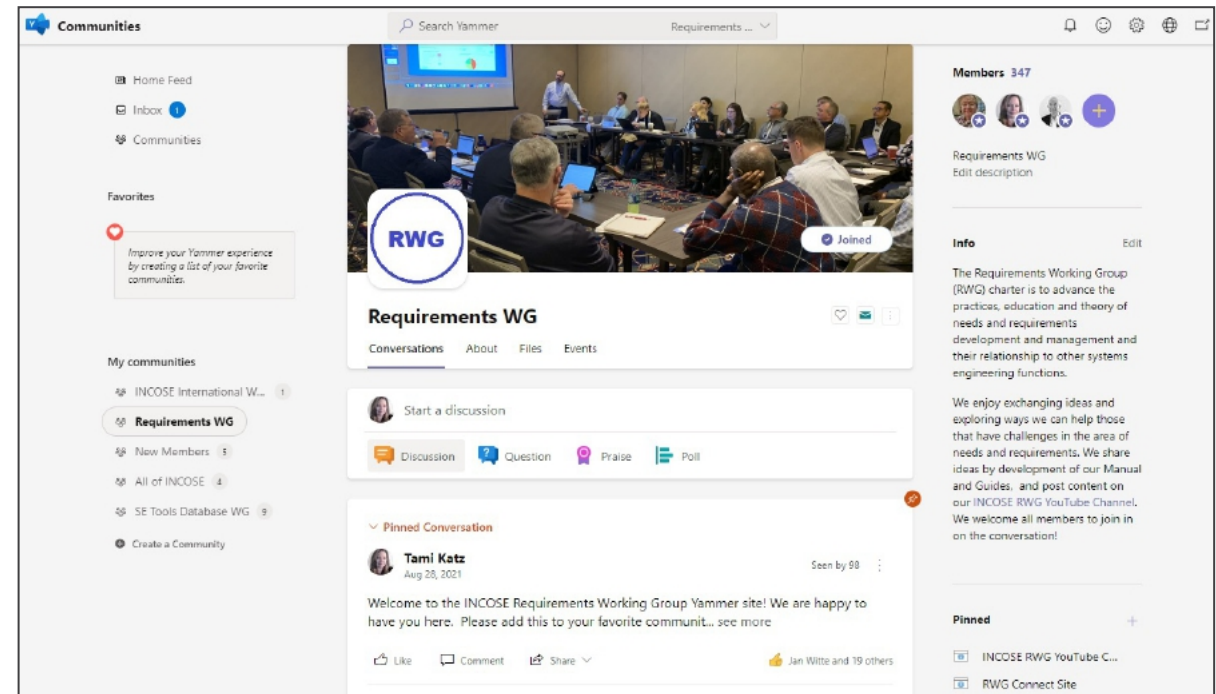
Communities

Search Yammer

Requirements ...

Home Feed

Inbox 1

Communities

Favorites

Improve your Yammer experience by creating a list of your favorite communities.

My communities

INCOSE International W... 1

Requirements WG

New Members 5

All of INCOSE 4

SE Tools Database WG 9

Create a Community

RWG

Joined

Requirements WG

Conversations About Files Events

Start a discussion

Discussion Question Praise Poll

Pinned Conversation

Tami Katz
Aug 28, 2021

Seen by 98

Welcome to the INCOSE Requirements Working Group Yammer site! We are happy to have you here. Please add this to your favorite communit... see more

Like Comment Share

Jan Witte and 19 others

Members 347

Requirements WG
Edit description

Info

Edit

The Requirements Working Group (RWG) charter is to advance the practices, education and theory of needs and requirements development and management and their relationship to other systems engineering functions.

We enjoy exchanging ideas and exploring ways we can help those that have challenges in the area of needs and requirements. We share ideas by development of our Manual and Guides, and post content on our INCOSE RWG YouTube Channel. We welcome all members to join in on the conversation!

Pinned

INCOSE RWG YouTube C...

RWG Connect Site